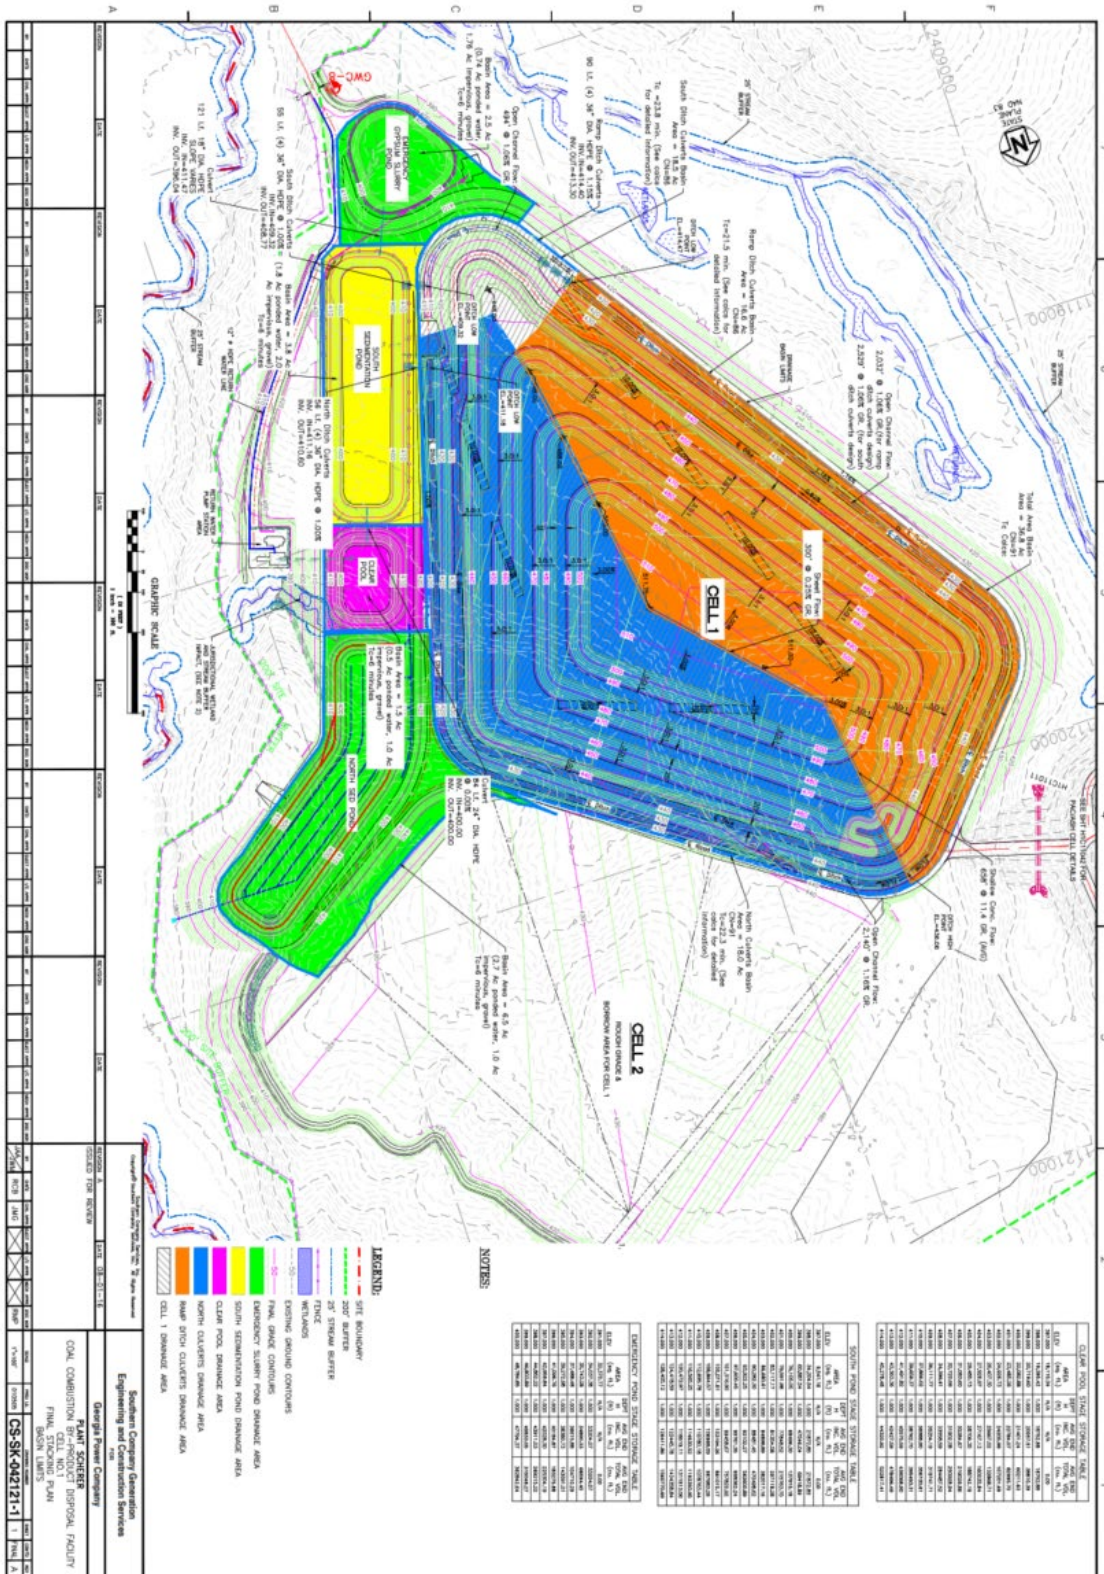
CELL 1

CELL 2

ROUGH GRADE & BORROW AREA FOR CELL 1

SOUTH SEDIMENTATION POND

CLEAR POOL

NORTH SED POND

EMERGENCY GYPSUM SLURRY POND

GRAPHIC SCALE

Open Channel Flow: 2.032' @ 1.06% GR. (for ramp ditch culverts design) 2.527' @ 1.06% GR. (for south ditch culverts design)

Sheet Flow: 300' @ 0.25% GR.

Total Area Basin Area = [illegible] Ac Cln=91 Tc Calcs:

Ramp Ditch Culverts Basin Area = 18.6 Ac Cln=86 Tc=21.5 min. (See calcs for detailed information)

South Ditch Culverts Basin Area = 18.0 Ac Cln=86 Tc =23.8 min. (See calcs for detailed information)

Open Channel Flow: 484' @ 1.06% GR.

Basin Area = 2.5 Ac (0.74 Ac ponded water, 1.76 Ac impervious, gravel) Tc=6 minutes

South Ditch Culverts 58 LF (4) 36" DIA. HDPE INV. IN=409.32 INV. OUT=408.77

North Ditch Culverts 58 LF (4) 36" DIA. HDPE INV. IN=411.18 INV. OUT=410.60 @ 1.00%

Basin Area = 3.8 Ac (1.8 Ac ponded water, 2.0 Ac impervious, gravel) Tc=6 minutes

Basin Area = 1.5 Ac (0.5 Ac ponded water, 1.0 Ac impervious, gravel) Tc=6 minutes

Culvert 121 LF 18" DIA. HDPE INV. IN=411.47 INV. OUT=390.04

Culvert 50 LF 24" DIA. HDPE @ 0.00% INV. IN=400.00 INV. OUT=400.00

North Culverts Basin Area = 18.0 Ac Cln=91 Tc=22.3 min. (See calcs for detailed information)

Basin Area = 6.5 Ac (3.7 Ac ponded water, 1.0 Ac impervious, gravel) Tc=6 minutes

Open Channel Flow: 2,140' @ 1.16% GR.

Shallow Conc. Flow: 608' @ 11.4 GR. (AVG)

SEE SHT HYDT042 FOR PACKAGE CELL DETAILS

25' STREAM BUFFER

GWC-8

NOTES:

CLEAR POOL STAGE STORAGE TABLE

SOUTH POND STAGE STORAGE TABLE

EMERGENCY POND STAGE STORAGE TABLE

LEGEND:

SITE BOUNDARY
200' BUFFER
25' STREAM BUFFER
FENCE
WETLANDS
EXISTING GROUND CONTOURS
FINAL GRADE CONTOURS
EMERGENCY SLURRY POND DRAINAGE AREA
SOUTH SEDIMENTATION POND DRAINAGE AREA
CLEAR POOL DRAINAGE AREA
NORTH CULVERTS DRAINAGE AREA
RAMP DITCH CULVERTS DRAINAGE AREA
CELL 1 DRAINAGE AREA

REVISION A ISSUED FOR REVIEW

Southern Company Generation Engineering and Construction Services

Georgia Power Company
PLANT SCHERER
COAL COMBUSTION BY-PRODUCT DISPOSAL FACILITY
CELL NO. 1
FINAL STACKING PLAN
BASIN LIMITS

CS-SK-04121-1